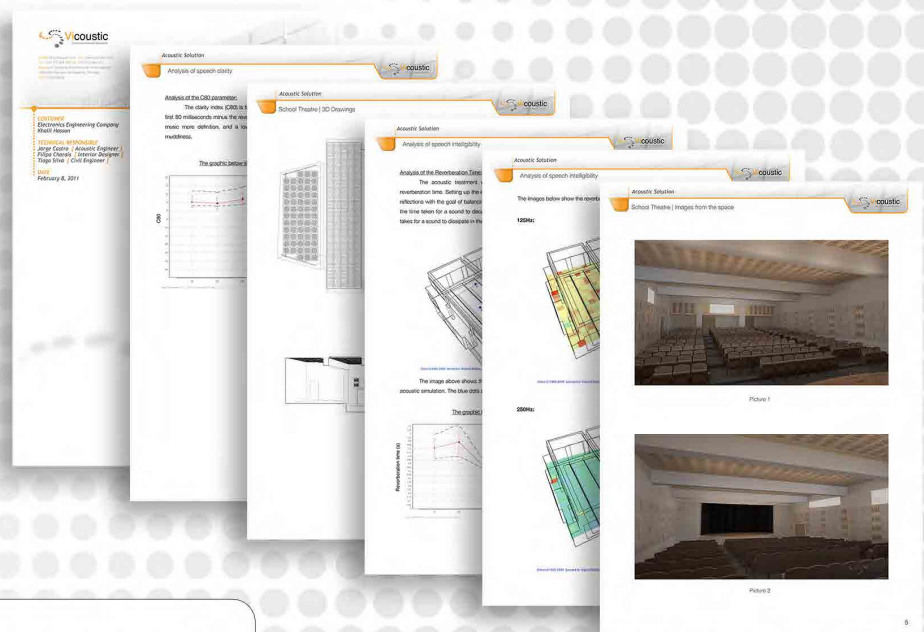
Vicoustic

CUSTOMER
Electronics Engineering Company
Khalil Hassan

TECHNICAL RESPONSIBLE
Jorge Castro | Acoustic Engineer |
Filipa Chorão | Interior Designer |
Tiago Silva | Civil Engineer |

DATE
February 8, 2011

Acoustic Solution
Analysis of speech clarity
coustic

Analysis of the C80 parameter:
The clarity index (C80) is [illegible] first 80 milliseconds minus the reve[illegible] music more definition, and a low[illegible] muddiness.

The graphic below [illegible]

C80

Acoustic Solution
School Theatre | 3D Drawings
coustic

Acoustic Solution
Analysis of speech intelligibility
coustic

Analysis of the Reverberation Time:
The acoustic treatment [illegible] reverberation time. Setting up the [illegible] reflections with the goal of balancin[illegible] the time taken for a sound to deca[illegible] takes for a sound to dissipate in the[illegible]

The image above shows t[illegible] acoustic simulation. The blue dots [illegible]

The graphic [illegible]

Reverberation time (s)

Acoustic Solution
Analysis of speech intelligibility
coustic

The images below show the reverb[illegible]

125Hz:

250Hz:

Acoustic Solution
School Theatre | Images from the space
coustic

Picture 1

Picture 2

5